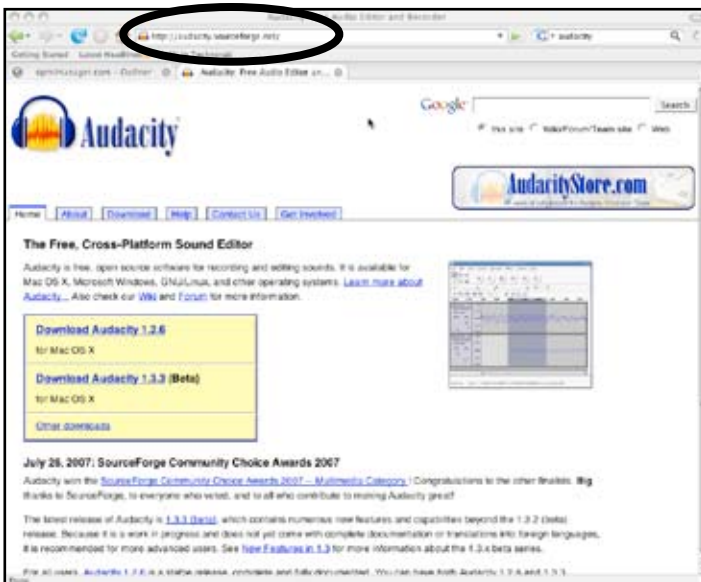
Audacity: Free Audio Editor and Recorder

http://audacity.sourceforge.net/

audacity

Getting Started Latest Headlines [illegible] Technorati

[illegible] — Outliner

Audacity: Free Audio Editor an...

Audacity

Google

Search

this site Wiki/Forum/Team site Web

AudacityStore.com

Home About Download Help Contact Us Get Involved

The Free, Cross-Platform Sound Editor

Audacity is free, open source software for recording and editing sounds. It is available for Mac OS X, Microsoft Windows, GNU/Linux, and other operating systems. Learn more about Audacity... Also check our Wiki and Forum for more information.

Download Audacity 1.2.6

for Mac OS X

Download Audacity 1.3.3 (Beta)

for Mac OS X

Other downloads

July 26, 2007: SourceForge Community Choice Awards 2007

Audacity won the SourceForge Community Choice Awards 2007 – Multimedia Category! Congratulations to the other finalists. Big thanks to SourceForge, to everyone who voted, and to all who contribute to making Audacity great!

The latest release of Audacity is 1.3.3 (beta), which contains numerous new features and capabilities beyond the 1.3.2 (beta) release. Because it is a work in progress and does not yet come with complete documentation or translations into foreign languages, it is recommended for more advanced users. See New Features in 1.3 for more information about the 1.3.x beta series.

For all users, Audacity 1.2.6 is a stable release, complete and fully documented. You can have both Audacity 1.2.6 and 1.3.3 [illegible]